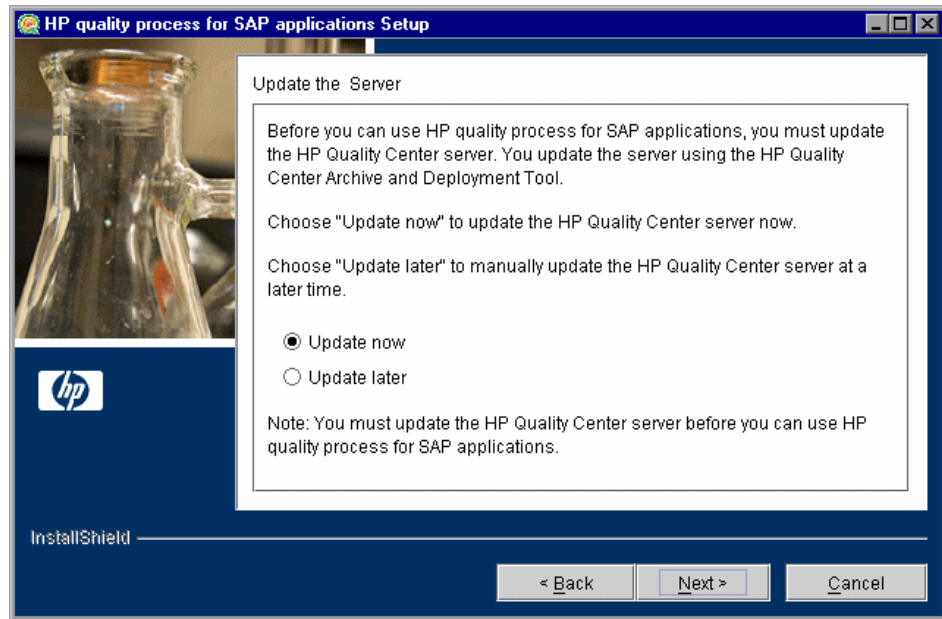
HP quality process for SAP applications Setup

Update the  Server

Before you can use HP quality process for SAP applications, you must update the HP Quality Center server. You update the server using the HP Quality Center Archive and Deployment Tool.

Choose "Update now" to update the HP Quality Center server now.

Choose "Update later" to manually update the HP Quality Center server at a later time.

Update now

Update later

Note: You must update the HP Quality Center server before you can use HP quality process for SAP applications.

hp

InstallShield

< Back

Next >

Cancel